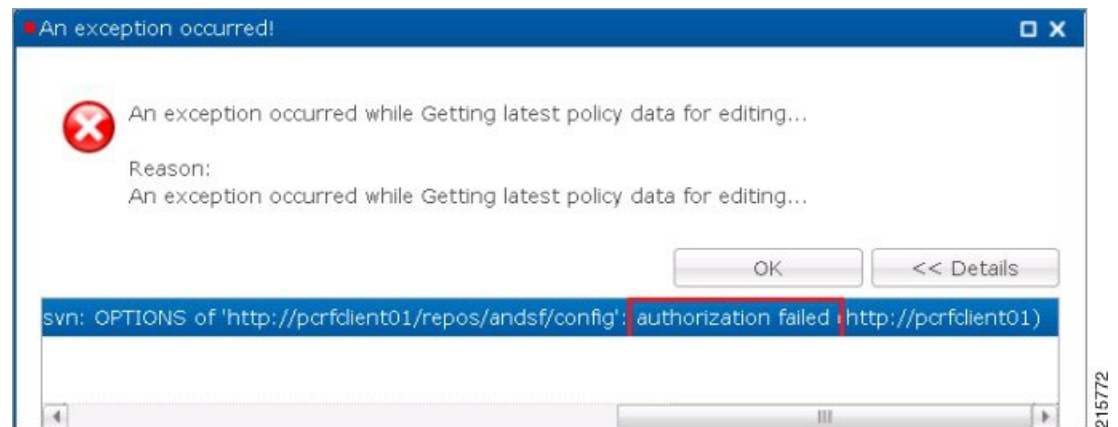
An exception occurred!

An exception occurred while Getting latest policy data for editing...

Reason:
An exception occurred while Getting latest policy data for editing...

OK

<< Details

svn: OPTIONS of 'http://pcrfclient01/repos/andsf/config': authorization failed (http://pcrfclient01)

215772